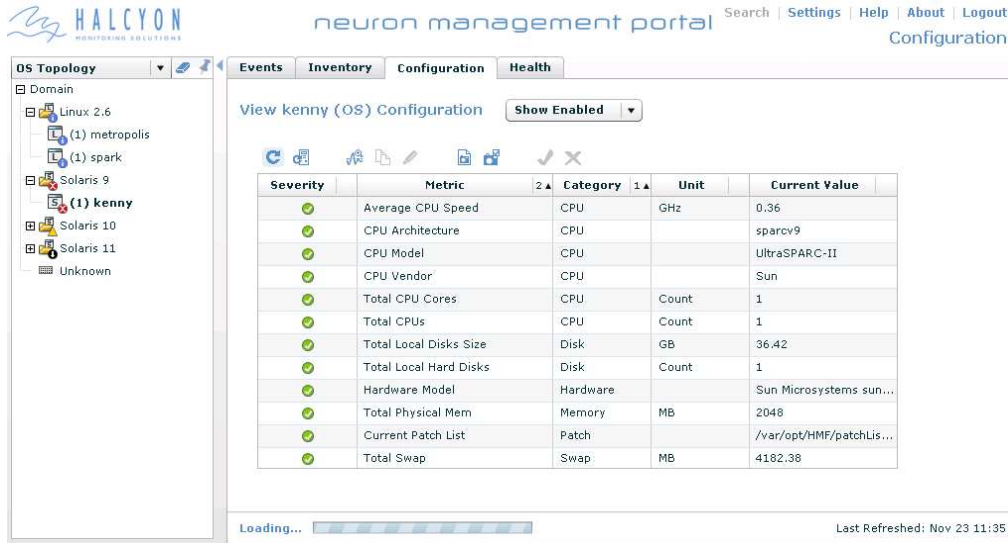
HALCYON
MONITORING SOLUTIONS

neuron management portal

Search | Settings | Help | About | Logout

Configuration

OS Topology

Domain
Linux 2.6
(1) metropolis
(1) spark
Solaris 9
(1) kenny
Solaris 10
Solaris 11
Unknown

Events | Inventory | Configuration | Health

View kenny (OS) Configuration

Show Enabled

| Severity | Metric | Category | Unit | Current Value |
|---|---|---|---|---|
| | Average CPU Speed | CPU | GHz | 0.36 |
| | CPU Architecture | CPU | | sparcv9 |
| | CPU Model | CPU | | UltraSPARC-II |
| | CPU Vendor | CPU | | Sun |
| | Total CPU Cores | CPU | Count | 1 |
| | Total CPUs | CPU | Count | 1 |
| | Total Local Disks Size | Disk | GB | 36.42 |
| | Total Local Hard Disks | Disk | Count | 1 |
| | Hardware Model | Hardware | | Sun Microsystems sun... |
| | Total Physical Mem | Memory | MB | 2048 |
| | Current Patch List | Patch | | /var/opt/HMF/patchLis... |
| | Total Swap | Swap | MB | 4182.38 |

Loading...

Last Refreshed: Nov 23 11:35